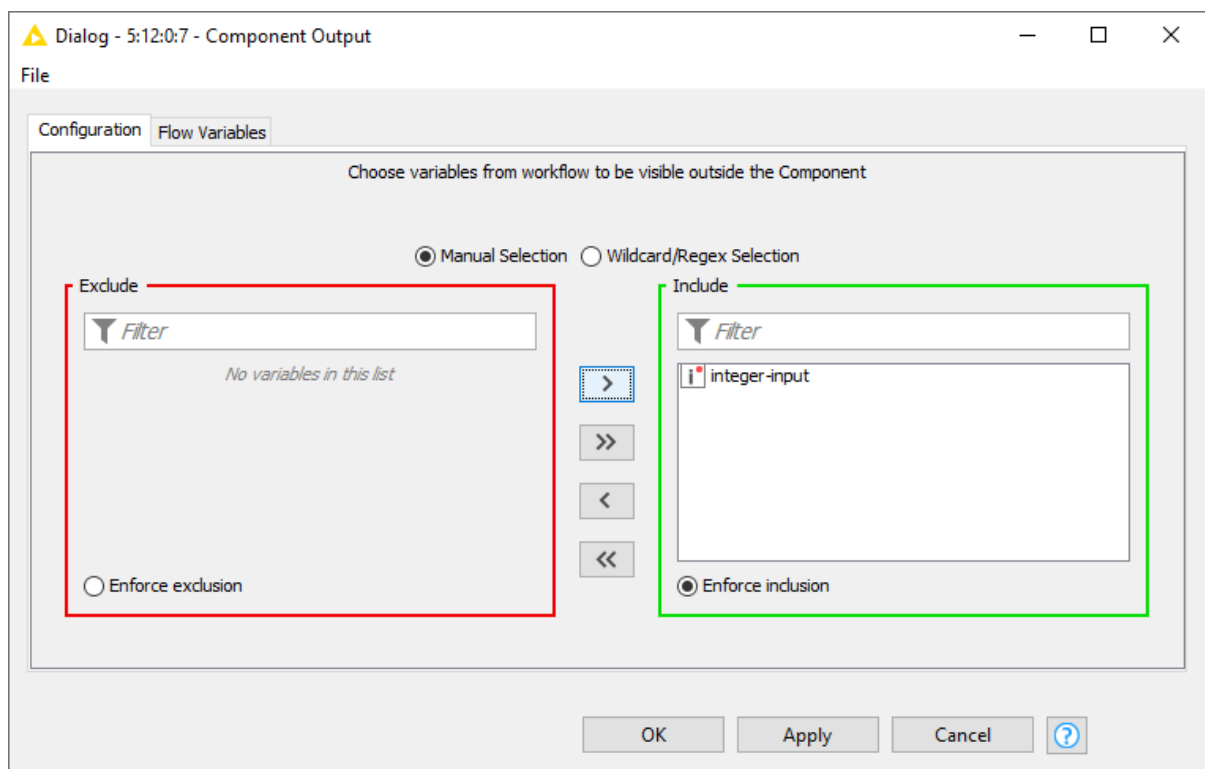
Dialog - 5:12:0:7 - Component Output

File

Configuration Flow Variables

Choose variables from workflow to be visible outside the Component

Manual Selection Wildcard/Regex Selection

Exclude

Filter

No variables in this list

Enforce exclusion

>

>>

<

<<

Include

Filter

i integer-input

Enforce inclusion

OK Apply Cancel ?